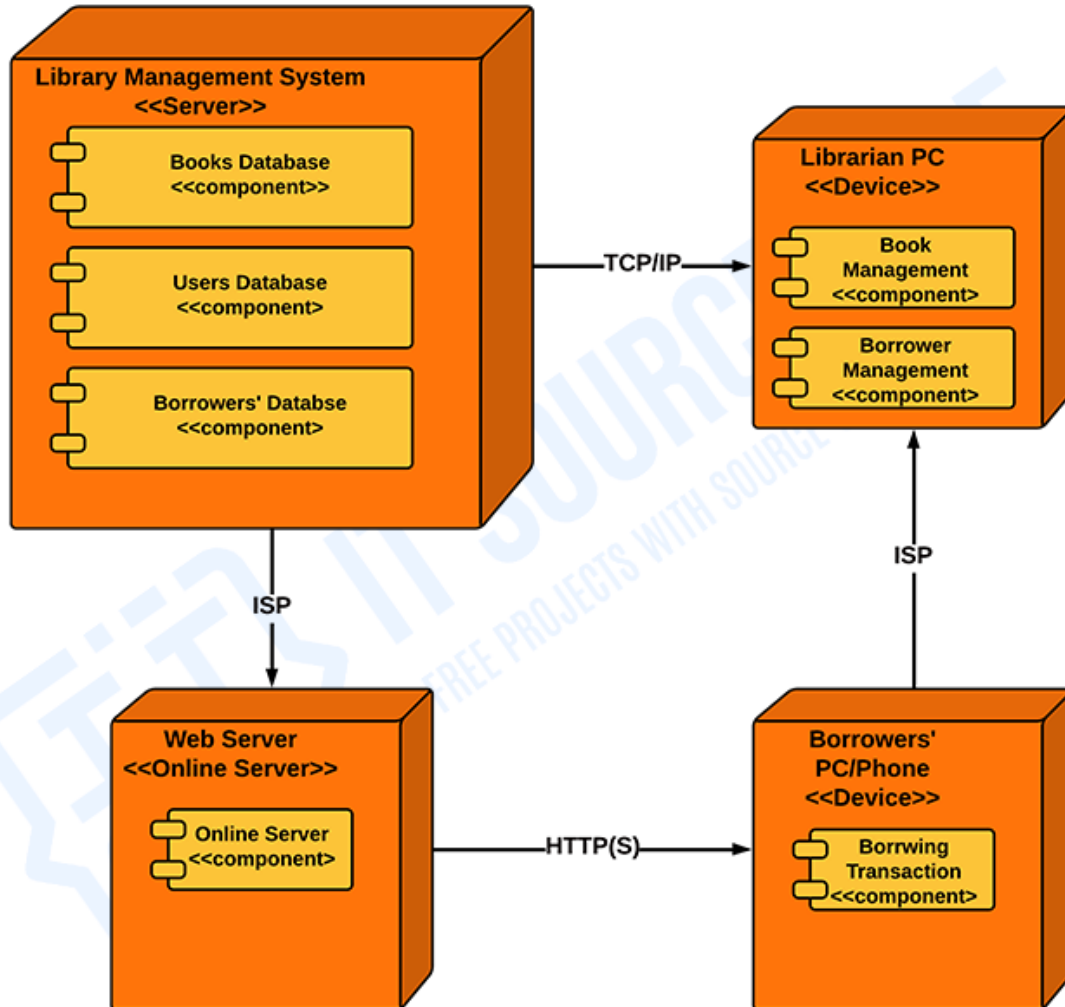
Library Management System
<<Server>>

Books Database
<<component>>

Users Database
<<component>>

Borrowers' Databse
<<component>>

TCP/IP

Librarian PC
<<Device>>

Book Management
<<component>>

Borrower Management
<<component>>

ISP

ISP

IT SOURCE
FREE PROJECTS WITH SOURCE

Web Server
<<Online Server>>

Online Server
<<component>>

HTTP(S)

Borrowers' PC/Phone
<<Device>>

Borrwing Transaction
<<component>>